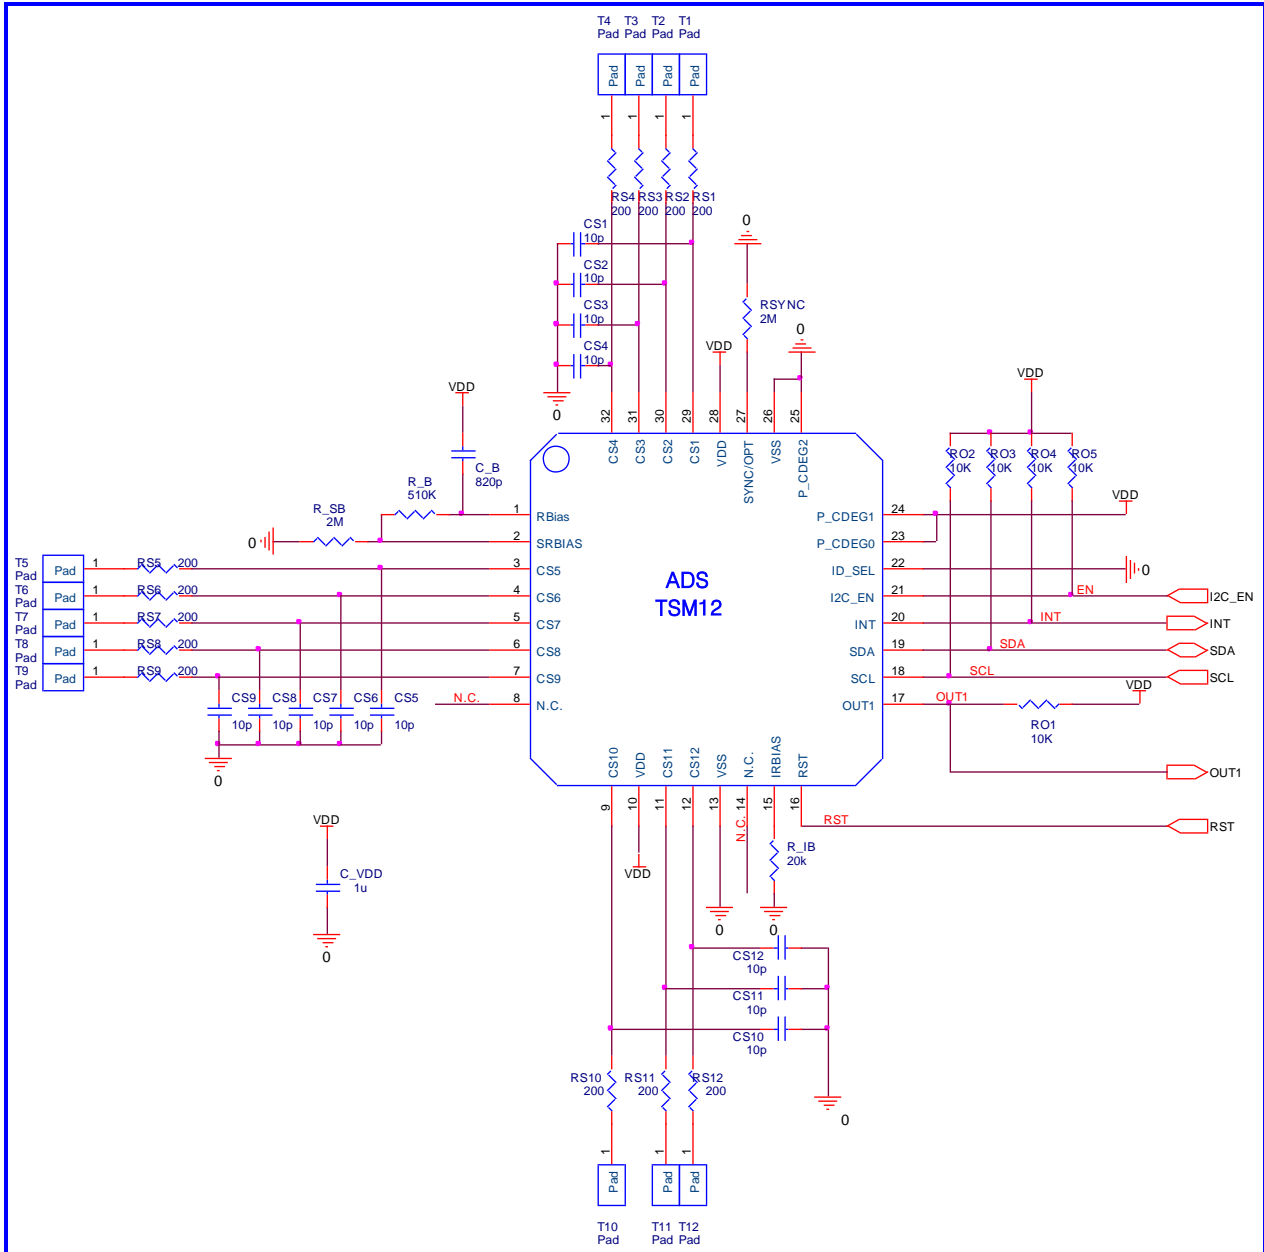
T4 Pad T3 Pad T2 Pad T1 Pad

Pad Pad Pad Pad

1 1 1 1

RS4 200 RS3 200 RS2 200 RS1 200

CS1 10p
CS2 10p
CS3 10p
CS4 10p

0

0

RSYNC 2M

0

VDD

32 31 30 29 28 27 26 25

CS4 CS3 CS2 CS1 VDD SYNC/OPT VSS P_CDEG2

VDD

C_B 820p

R_B 510K

R_SB 2M

0

1 RBias
2 SRBIAS
3 CS5
4 CS6
5 CS7
6 CS8
7 CS9
8 N.C.

N.C.

T5 Pad 1 RS5 200
T6 Pad 1 RS6 200
T7 Pad 1 RS7 200
T8 Pad 1 RS8 200
T9 Pad 1 RS9 200

CS9 10p CS8 10p CS7 10p CS6 10p CS5 10p

0

ADS
TSM12

VDD

RO2 10K RO3 10K RO4 10K RO5 10K

VDD

P_CDEG1 24
P_CDEG0 23
ID_SEL 22
I2C_EN 21
INT 20
SDA 19
SCL 18
OUT1 17

0

EN
INT
SDA
SCL
OUT1

I2C_EN
INT
SDA
SCL

VDD

RO1 10K

OUT1

RST

CS10 VDD CS11 CS12 VSS N.C. IRBIAS RST

9 10 11 12 13 14 15 16

N.C.

RST

R_IB 20k

VDD

0 0

VDD

C_VDD 1u

0

CS12 10p
CS11 10p
CS10 10p

0

RS10 200 RS11 200 RS12 200

1 1 1

Pad Pad Pad

T10 Pad T11 Pad T12 Pad